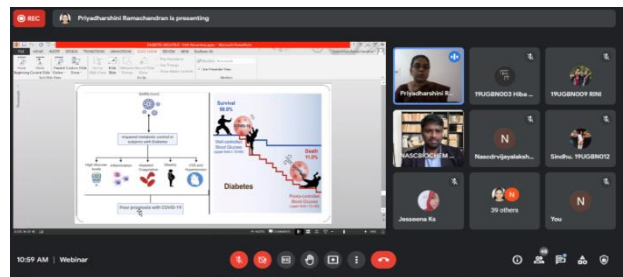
REC

Priyadharshini Ramachandran is presenting

SARS-CoV-2

Impaired metabolic control in subjects with Diabetes

High Glucose levels

Inflammation

Altered Coagulation

Obesity

CVD and Hypertension

Poor prognosis with COVID-19

Survival 88.8%

Well-controlled Blood Glucose

Death 11.0%

Poorly-controlled Blood Glucose

Diabetes

Priyadharshini R...

19UGBN003 Hiba ...

19UGBN009 RINI

NASCBIOCHEM

N

Nascdrvijayalaksh...

Sindhu. 19UGBN012

Jesseena Ks

N

39 others

N

You

10:59 AM | Webinar